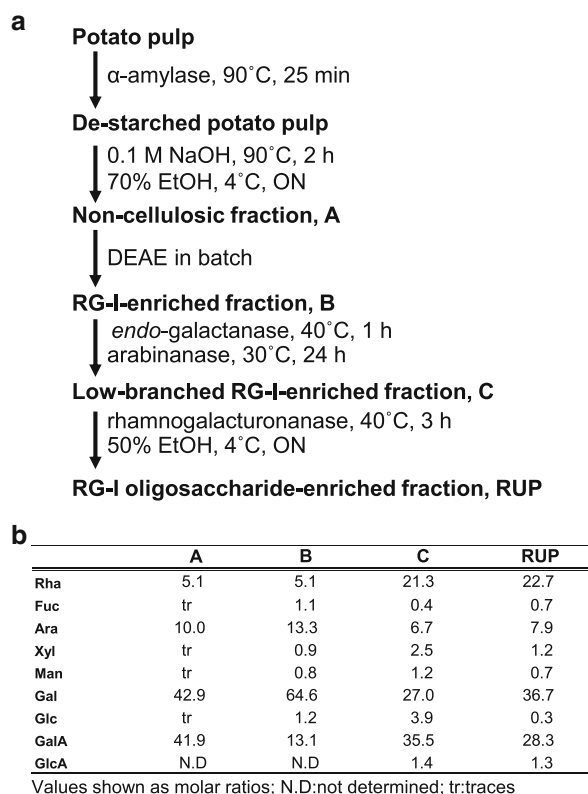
a

Potato pulp

α-amylase, 90˚C, 25 min

De-starched potato pulp

0.1 M NaOH, 90˚C, 2 h
70% EtOH, 4˚C, ON

Non-cellulosic fraction, A

DEAE in batch

RG-I-enriched fraction, B

endo-galactanase, 40˚C, 1 h
arabinanase, 30˚C, 24 h

Low-branched RG-I-enriched fraction, C

rhamnogalacturonanase, 40˚C, 3 h
50% EtOH, 4˚C, ON

RG-I oligosaccharide-enriched fraction, RUP

b

| | A | B | C | RUP |
|---|---|---|---|---|
| Rha | 5.1 | 5.1 | 21.3 | 22.7 |
| Fuc | tr | 1.1 | 0.4 | 0.7 |
| Ara | 10.0 | 13.3 | 6.7 | 7.9 |
| Xyl | tr | 0.9 | 2.5 | 1.2 |
| Man | tr | 0.8 | 1.2 | 0.7 |
| Gal | 42.9 | 64.6 | 27.0 | 36.7 |
| Glc | tr | 1.2 | 3.9 | 0.3 |
| GalA | 41.9 | 13.1 | 35.5 | 28.3 |
| GlcA | N.D | N.D | 1.4 | 1.3 |

Values shown as molar ratios; N.D:not determined; tr:traces